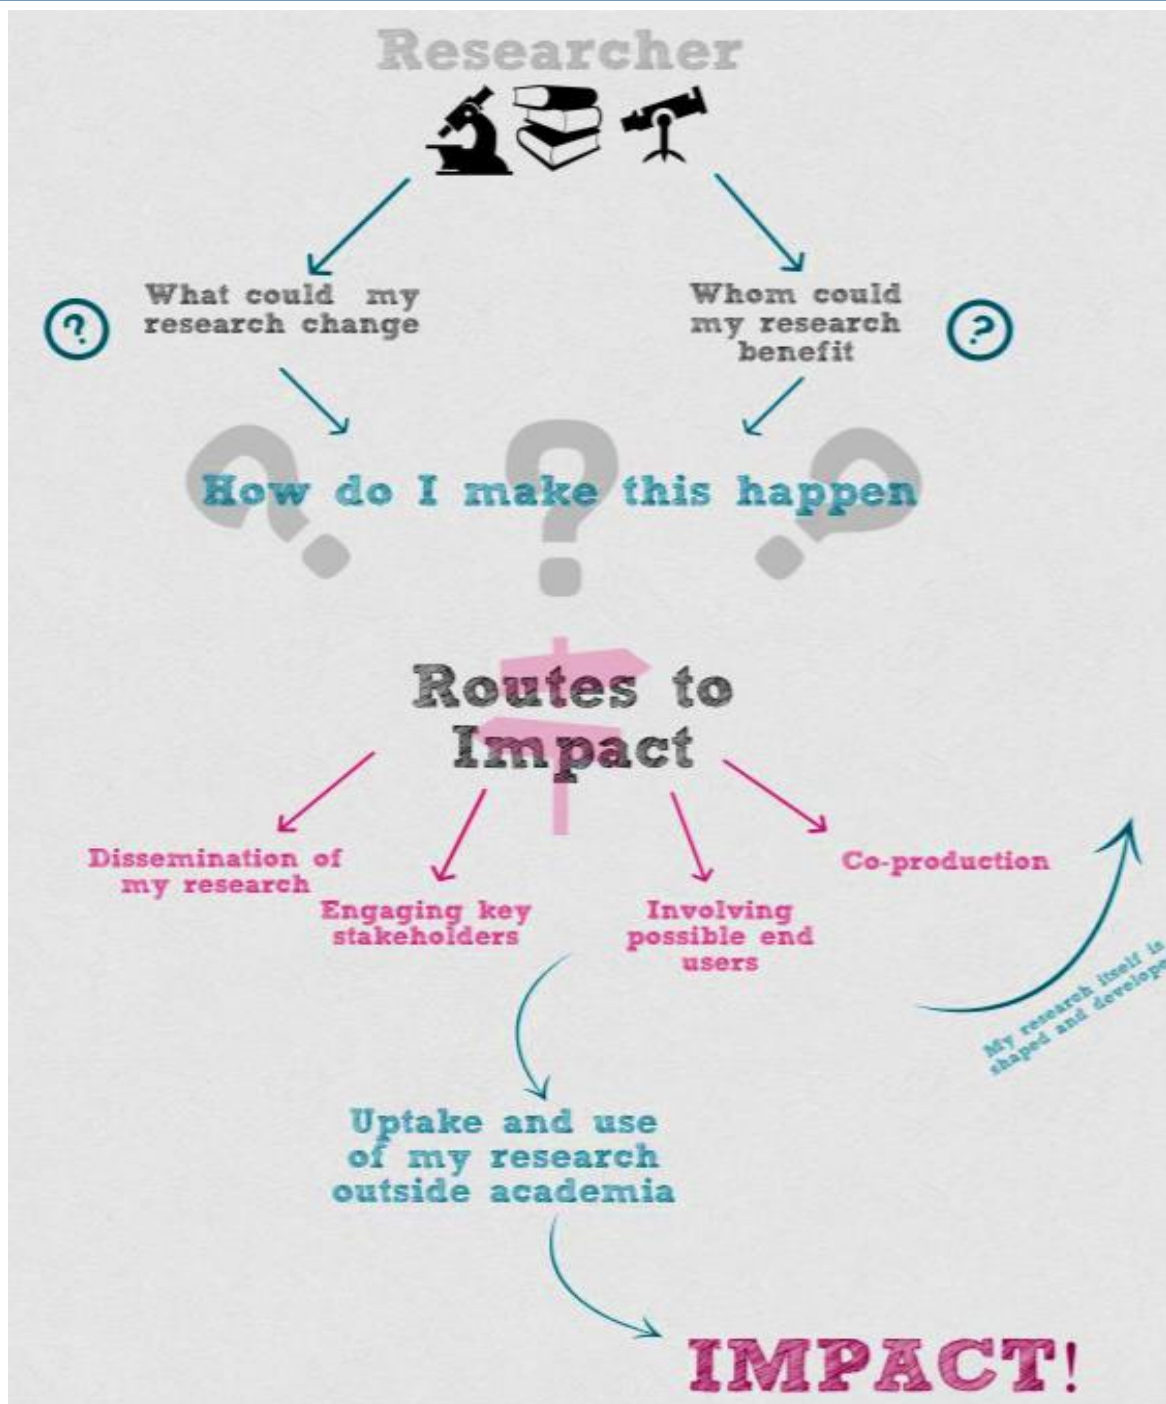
Researcher

What could my research change

Whom could my research benefit

How do I make this happen

Routes to Impact

Dissemination of my research

Engaging key stakeholders

Involving possible end users

Co-production

My research itself is shaped and develope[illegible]

Uptake and use of my research outside academia

IMPACT!